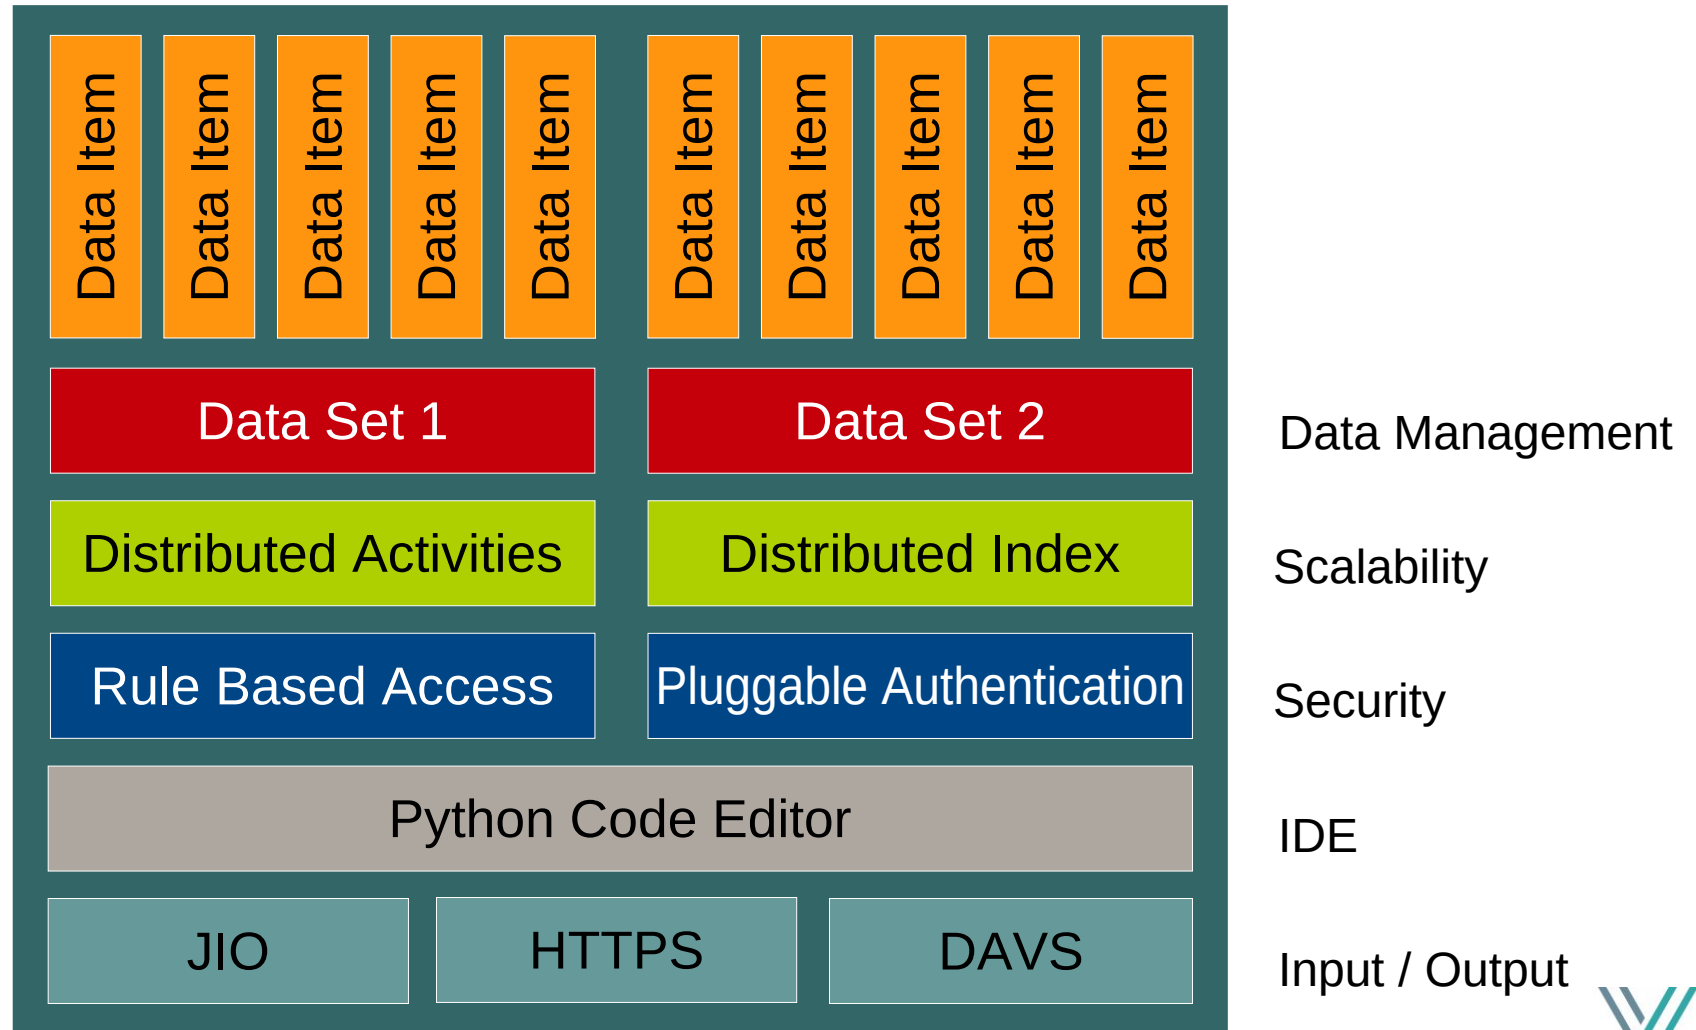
Data Item

Data Item

Data Item

Data Item

Data Item

Data Item

Data Item

Data Item

Data Item

Data Item

Data Set 1

Data Set 2

Data Management

Distributed Activities

Distributed Index

Scalability

Rule Based Access

Pluggable Authentication

Security

Python Code Editor

IDE

JIO

HTTPS

DAVS

Input / Output